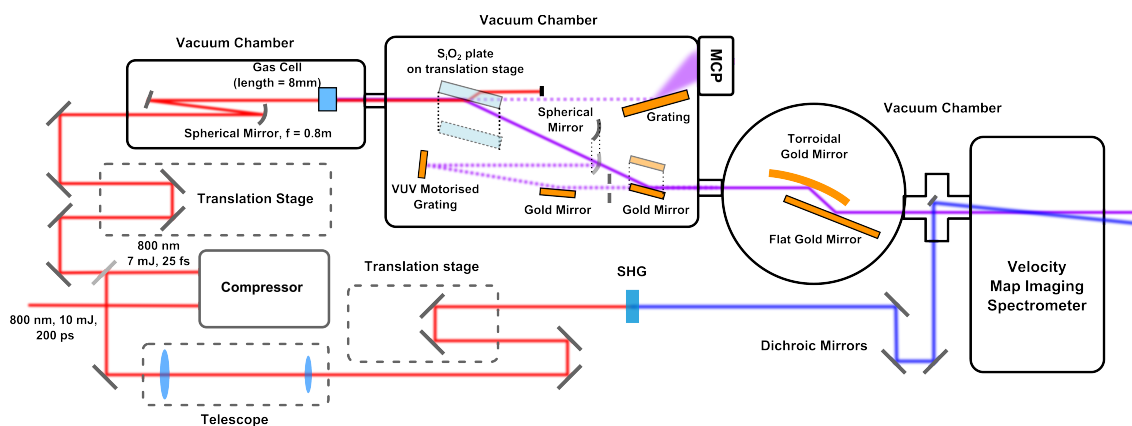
Vacuum Chamber

Gas Cell
(length = 8mm)

Spherical Mirror, f = 0.8m

Vacuum Chamber

$S_iO_2$ plate
on translation stage

MCP

Spherical
Mirror

Grating

VUV Motorised
Grating

Gold Mirror

Gold Mirror

Vacuum Chamber

Torroidal
Gold Mirror

Flat Gold Mirror

Translation Stage

800 nm
7 mJ, 25 fs

Compressor

Translation stage

SHG

Velocity
Map Imaging
Spectrometer

800 nm, 10 mJ,
200 ps

Dichroic Mirrors

Telescope